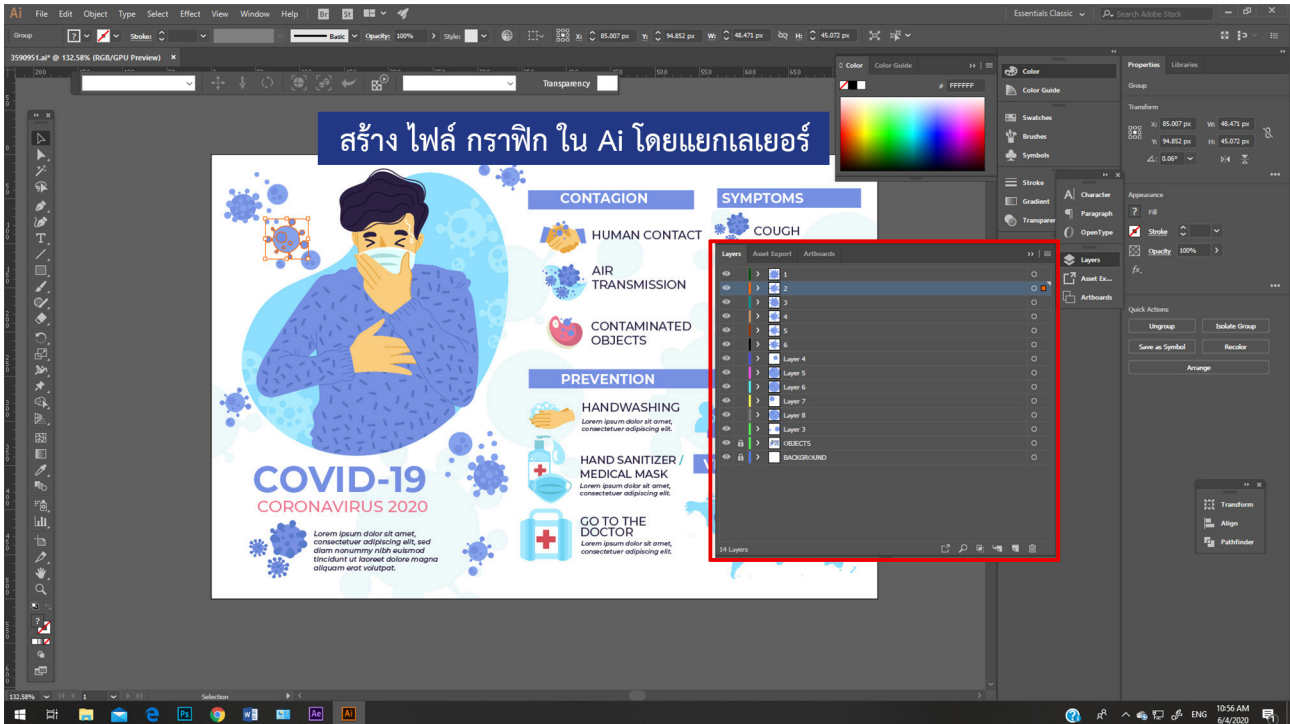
Ai File Edit Object Type Select Effect View Window Help Br St

Essentials Classic

Search Adobe Stock

Group

Stroke:

Basic

Opacity: 100%

Style:

X: 85.007 px Y: 94.852 px W: 48.471 px H: 45.072 px

3590951.ai* @ 132.58% (RGB/GPU Preview) ×

Transparency

สร้าง ไฟล์ กราฟิก ใน Ai โดยแยกเลเยอร์

CONTAGION

HUMAN CONTACT

AIR TRANSMISSION

CONTAMINATED OBJECTS

SYMPTOMS

COUGH

PREVENTION

HANDWASHING
Lorem ipsum dolor sit amet, consectetuer adipiscing elit.

HAND SANITIZER / MEDICAL MASK
Lorem ipsum dolor sit amet, consectetuer adipiscing elit.

GO TO THE DOCTOR
Lorem ipsum dolor sit amet, consectetuer adipiscing elit.

COVID-19
CORONAVIRUS 2020

Lorem ipsum dolor sit amet, consectetuer adipiscing elit, sed diam nonummy nibh euismod tincidunt ut laoreet dolore magna aliquam erat volutpat.

Color Color Guide

# FFFFFF

Layers Asset Export Artboards

1
2
3
4
5
6
Layer 4
Layer 5
Layer 6
Layer 7
Layer 8
Layer 3
OBJECTS
BACKGROUND

14 Layers

Color
Color Guide
Swatches
Brushes
Symbols
Stroke
Gradient
Transparency
Character
Paragraph
OpenType
Layers
Asset Ex...
Artboards

Properties Libraries

Group

Transform

X: 85.007 px W: 48.471 px
Y: 94.852 px H: 45.072 px
0.06°

Appearance

Fill
Stroke
Opacity 100%
fx.

Quick Actions

Ungroup Isolate Group
Save as Symbol Recolor
Arrange

Transform
Align
Pathfinder

132.58% 1 Selection

ENG 10:56 AM 6/4/2020